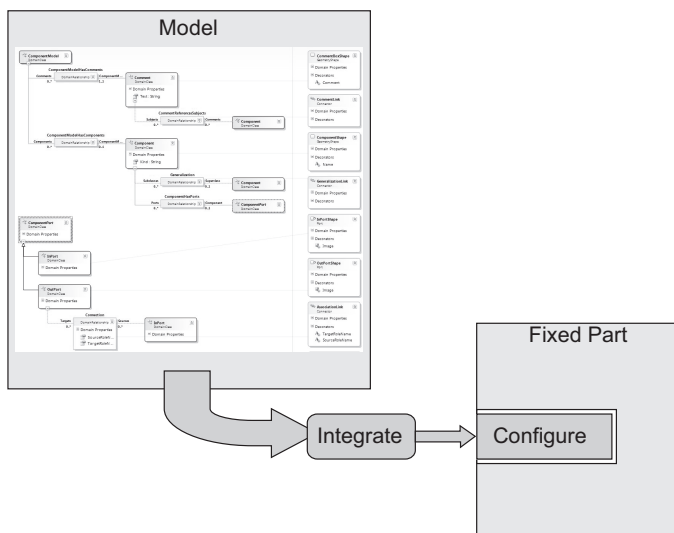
Model

ComponentModel
DomainClass
ComponentModelHasComments
Comments
0..*
DomainRelationship
ComponentM...
1..1
Comment
DomainClass
Domain Properties
Text : String
CommentReferencesSubjects
Subjects
DomainRelationship
Comments
0..*
Component
DomainClass
ComponentModelHasComponents
Components
0..*
DomainRelationship
ComponentM...
0..1
Component
DomainClass
Domain Properties
Kind : String
Generalization
Subclasses
0..*
DomainRelationship
Superclass
0..1
Component
DomainClass
ComponentHasPorts
Ports
0..*
DomainRelationship
Component
0..1
ComponentPort
DomainClass
ComponentPort
DomainClass
Domain Properties
InPort
DomainClass
Domain Properties
OutPort
DomainClass
Domain Properties
Connection
Targets
DomainRelationship
Domain Properties
SourceRoleN...
TargetRoleN...
Sources
0..*
InPort
DomainClass
Domain Properties
CommentBoxShape
GeometryShape
Domain Properties
Decorators
Comment
CommentLink
Connector
Domain Properties
Decorators
ComponentShape
GeometryShape
Domain Properties
Decorators
Name
GeneralizationLink
Connector
Domain Properties
Decorators
InPortShape
Port
Domain Properties
Decorators
Image
OutPortShape
Port
Domain Properties
Decorators
Image
AssociationLink
Connector
Domain Properties
Decorators
TargetRoleName
SourceRoleName

Fixed Part

Integrate

Configure